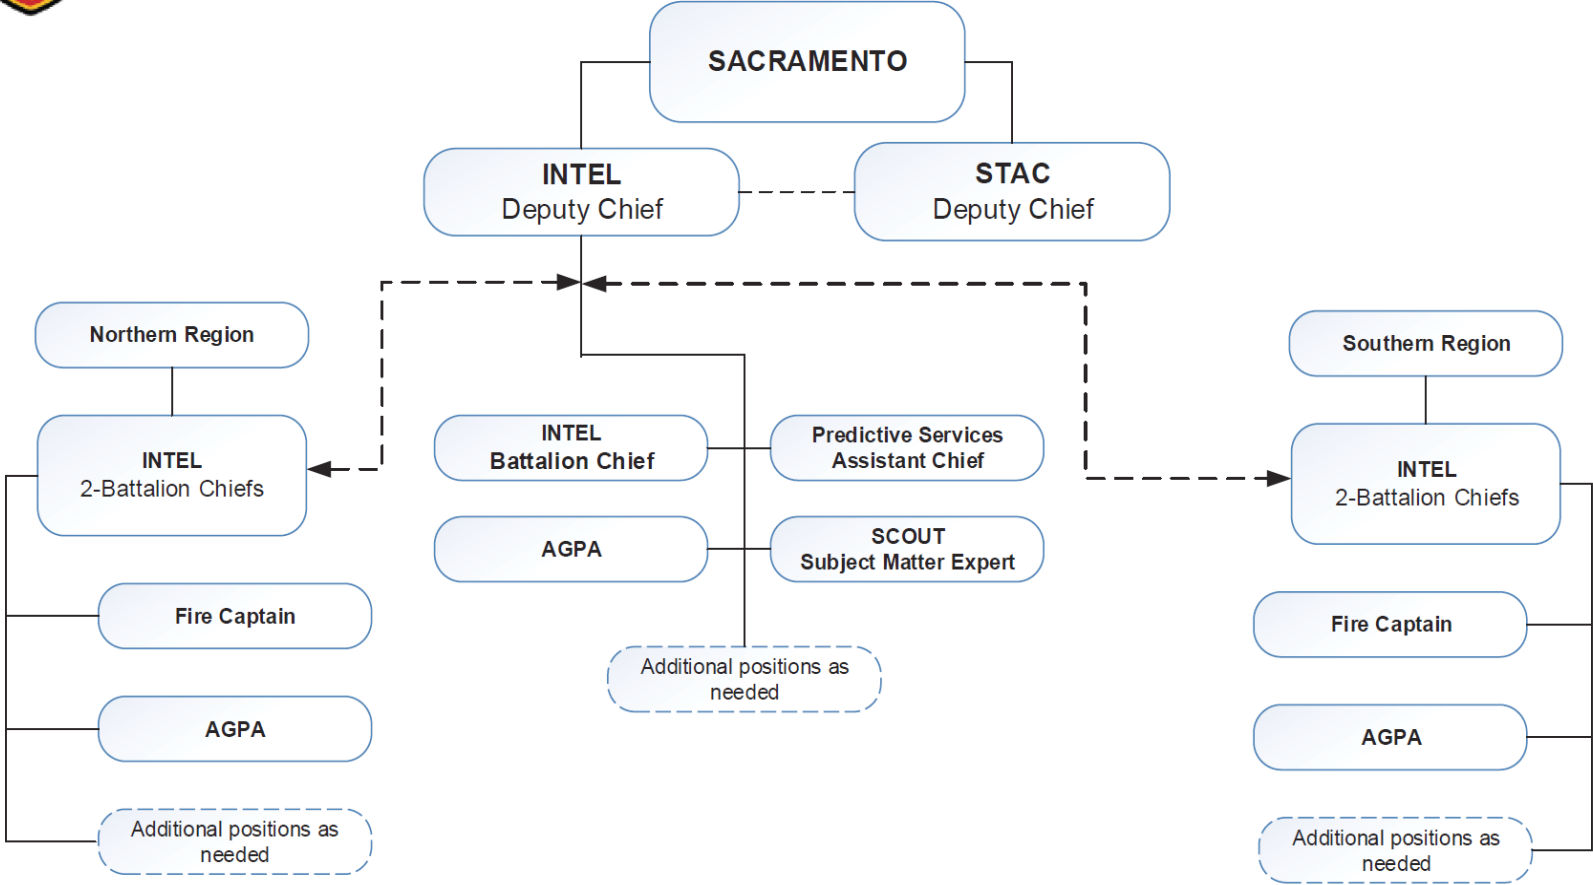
SACRAMENTO

INTEL
Deputy Chief

STAC
Deputy Chief

Northern Region

INTEL
2-Battalion Chiefs

Fire Captain

AGPA

Additional positions as needed

INTEL
Battalion Chief

Predictive Services
Assistant Chief

AGPA

SCOUT
Subject Matter Expert

Additional positions as needed

Southern Region

INTEL
2-Battalion Chiefs

Fire Captain

AGPA

Additional positions as needed